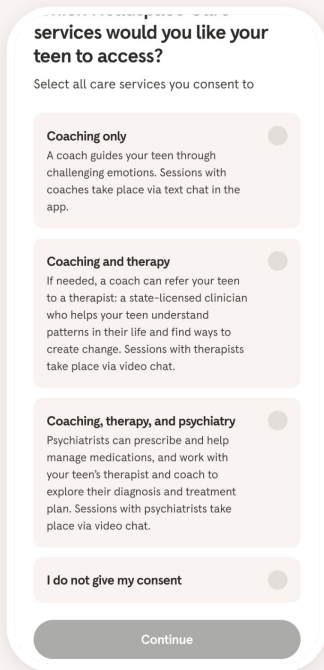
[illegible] services would you like your teen to access?

Select all care services you consent to

**Coaching only**
A coach guides your teen through challenging emotions. Sessions with coaches take place via text chat in the app.

**Coaching and therapy**
If needed, a coach can refer your teen to a therapist: a state-licensed clinician who helps your teen understand patterns in their life and find ways to create change. Sessions with therapists take place via video chat.

**Coaching, therapy, and psychiatry**
Psychiatrists can prescribe and help manage medications, and work with your teen's therapist and coach to explore their diagnosis and treatment plan. Sessions with psychiatrists take place via video chat.

**I do not give my consent**

Continue